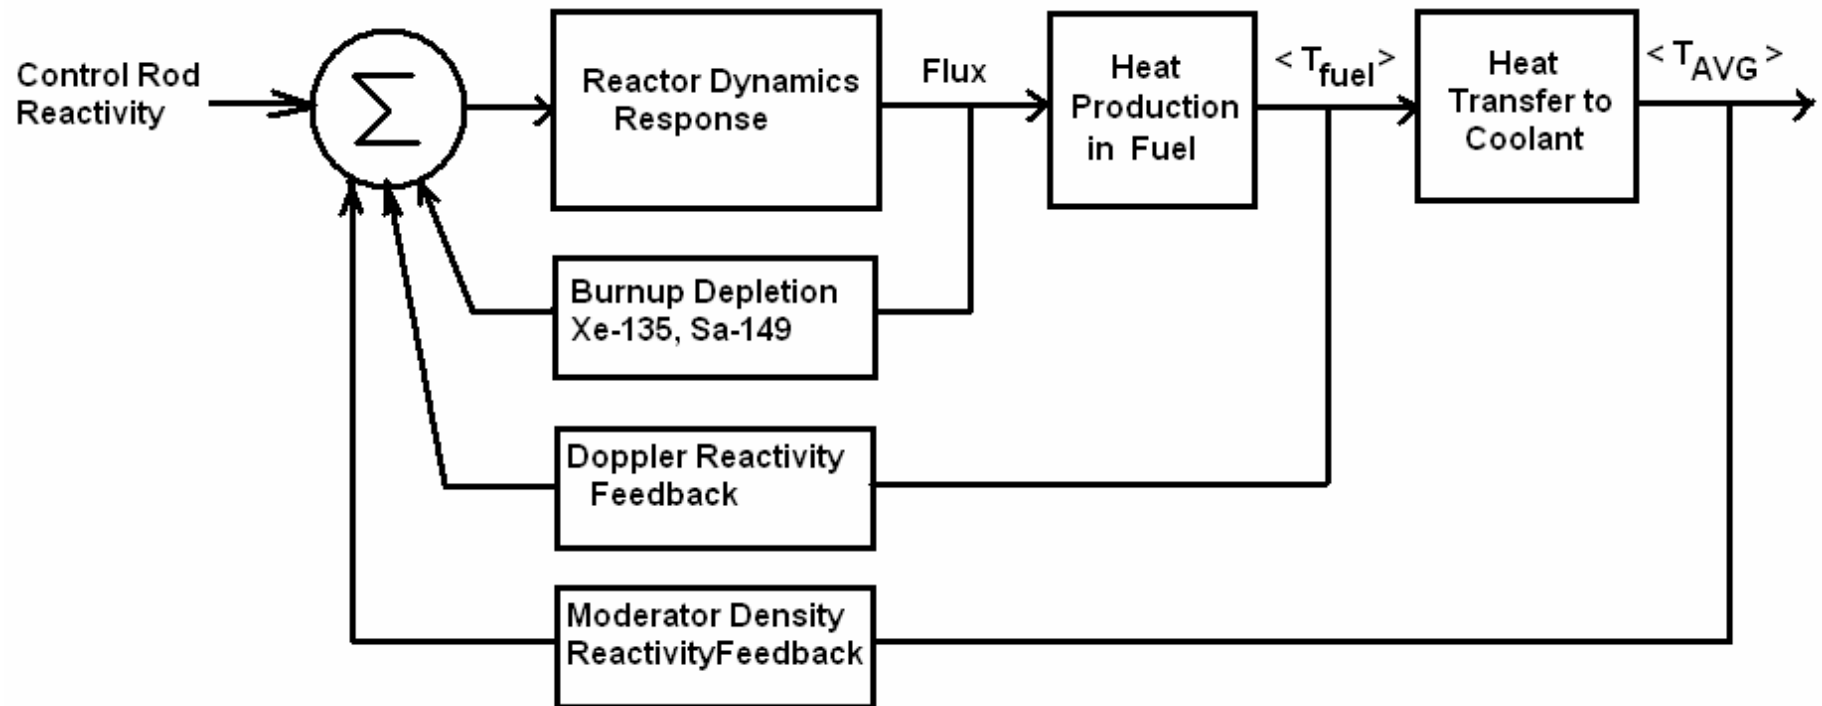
Control Rod Reactivity

$\sum$

Reactor Dynamics Response

Flux

Heat Production in Fuel

$<T_{fuel}>$

Heat Transfer to Coolant

$<T_{AVG}>$

Burnup Depletion Xe-135, Sa-149

Doppler Reactivity Feedback

Moderator Density ReactivityFeedback